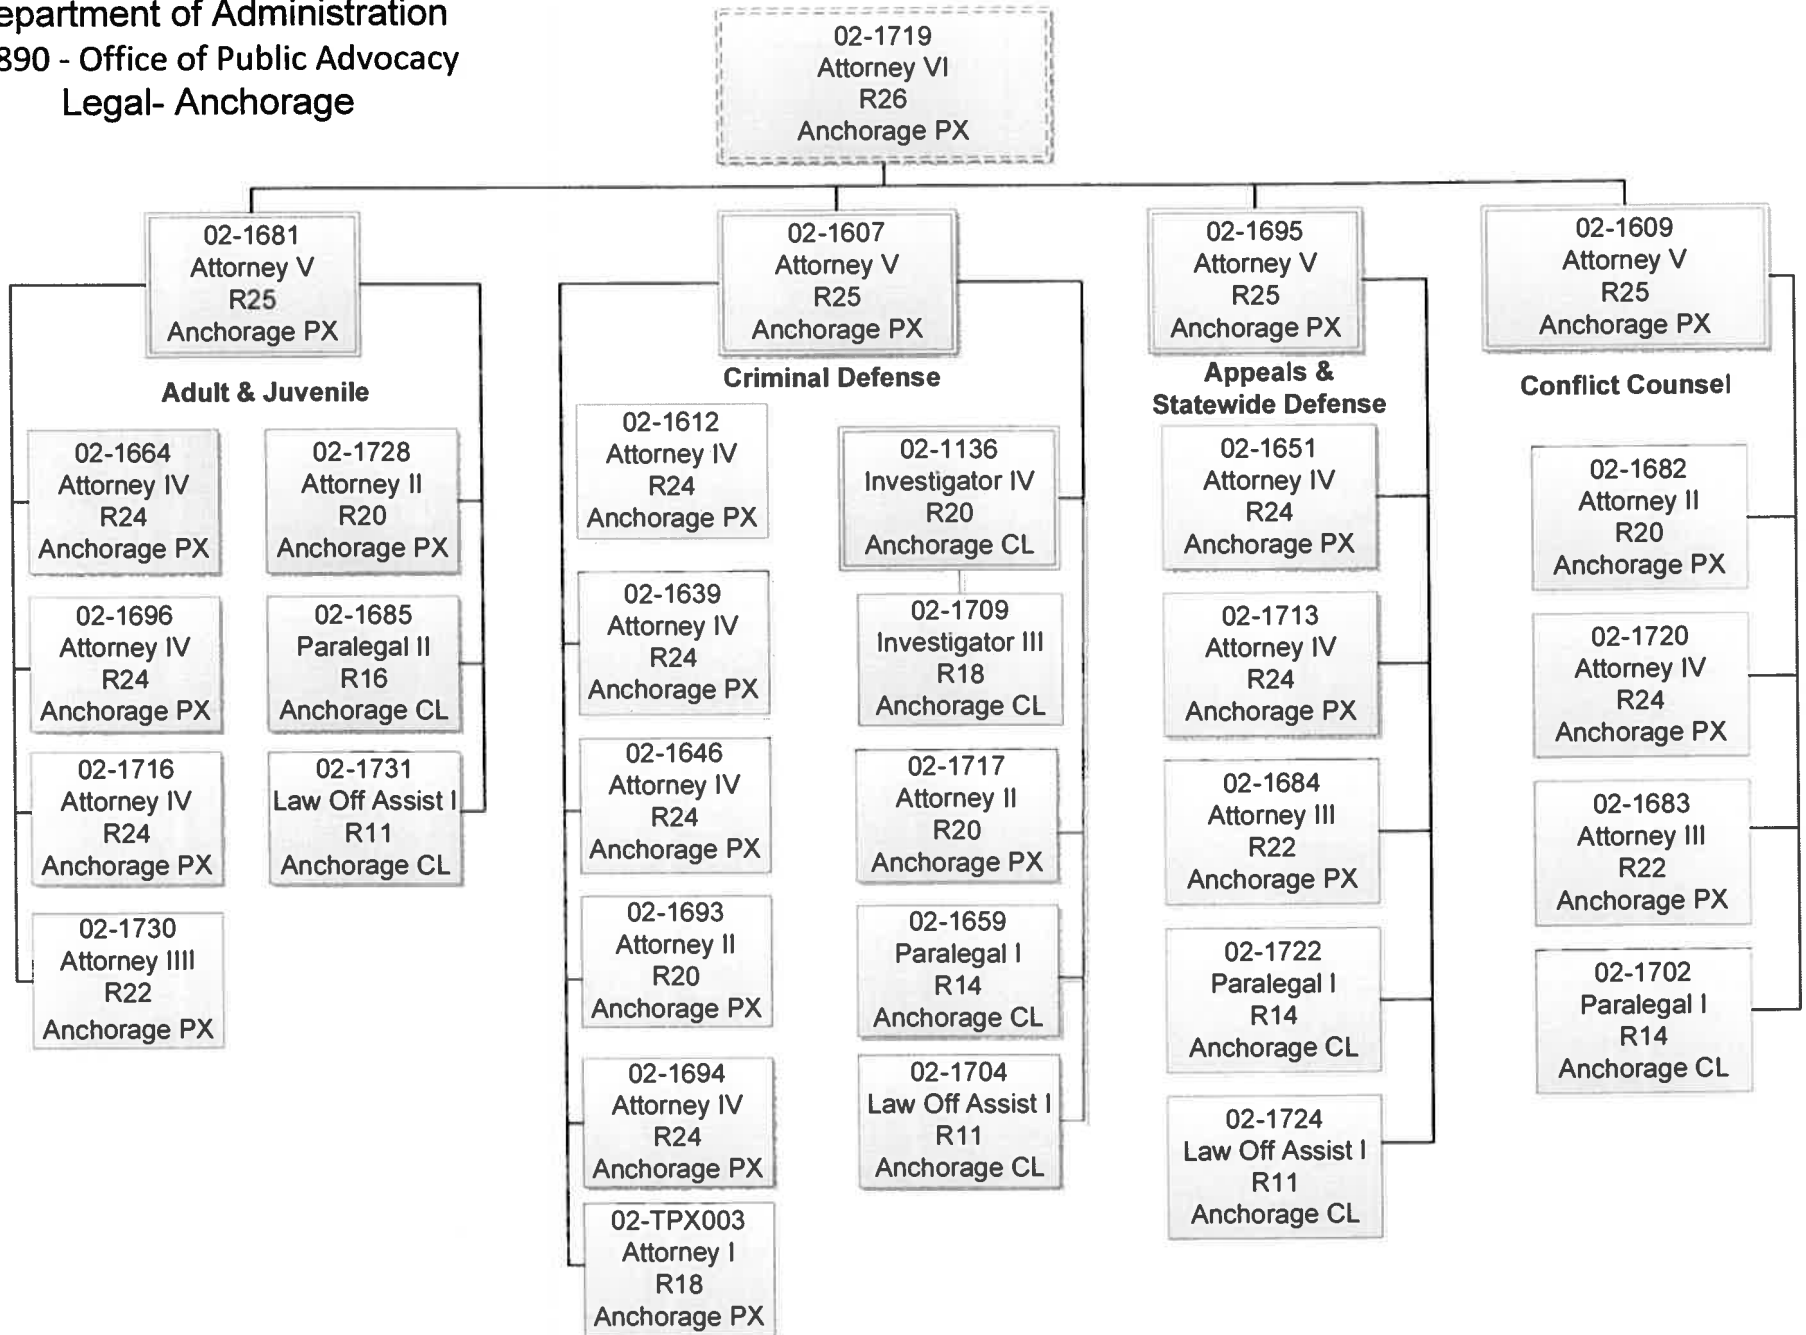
epartment of Administration
890 - Office of Public Advocacy
Legal- Anchorage

02-1719
Attorney VI
R26
Anchorage PX

02-1681
Attorney V
R25
Anchorage PX

Adult & Juvenile

02-1664
Attorney IV
R24
Anchorage PX

02-1728
Attorney II
R20
Anchorage PX

02-1696
Attorney IV
R24
Anchorage PX

02-1685
Paralegal II
R16
Anchorage CL

02-1716
Attorney IV
R24
Anchorage PX

02-1731
Law Off Assist I
R11
Anchorage CL

02-1730
Attorney IIII
R22
Anchorage PX

02-1607
Attorney V
R25
Anchorage PX

Criminal Defense

02-1612
Attorney IV
R24
Anchorage PX

02-1136
Investigator IV
R20
Anchorage CL

02-1639
Attorney IV
R24
Anchorage PX

02-1709
Investigator III
R18
Anchorage CL

02-1646
Attorney IV
R24
Anchorage PX

02-1717
Attorney II
R20
Anchorage PX

02-1693
Attorney II
R20
Anchorage PX

02-1659
Paralegal I
R14
Anchorage CL

02-1694
Attorney IV
R24
Anchorage PX

02-1704
Law Off Assist I
R11
Anchorage CL

02-TPX003
Attorney I
R18
Anchorage PX

02-1695
Attorney V
R25
Anchorage PX

Appeals & Statewide Defense

02-1651
Attorney IV
R24
Anchorage PX

02-1713
Attorney IV
R24
Anchorage PX

02-1684
Attorney III
R22
Anchorage PX

02-1722
Paralegal I
R14
Anchorage CL

02-1724
Law Off Assist I
R11
Anchorage CL

02-1609
Attorney V
R25
Anchorage PX

Conflict Counsel

02-1682
Attorney II
R20
Anchorage PX

02-1720
Attorney IV
R24
Anchorage PX

02-1683
Attorney III
R22
Anchorage PX

02-1702
Paralegal I
R14
Anchorage CL